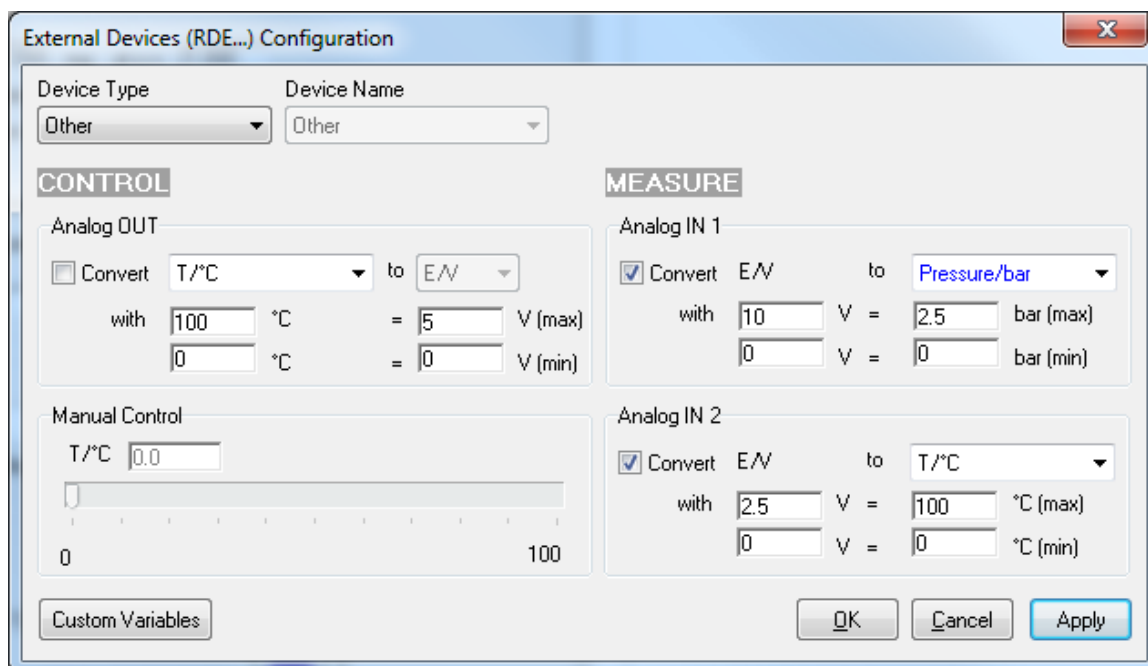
External Devices (RDE...) Configuration

Device Type
Other

Device Name
Other

CONTROL

Analog OUT
Convert T/°C to E/V
with 100 °C = 5 V (max)
0 °C = 0 V (min)

Manual Control
T/°C 0.0
0
100

MEASURE

Analog IN 1
Convert E/V to Pressure/bar
with 10 V = 2.5 bar (max)
0 V = 0 bar (min)

Analog IN 2
Convert E/V to T/°C
with 2.5 V = 100 °C (max)
0 V = 0 °C (min)

Custom Variables

OK
Cancel
Apply